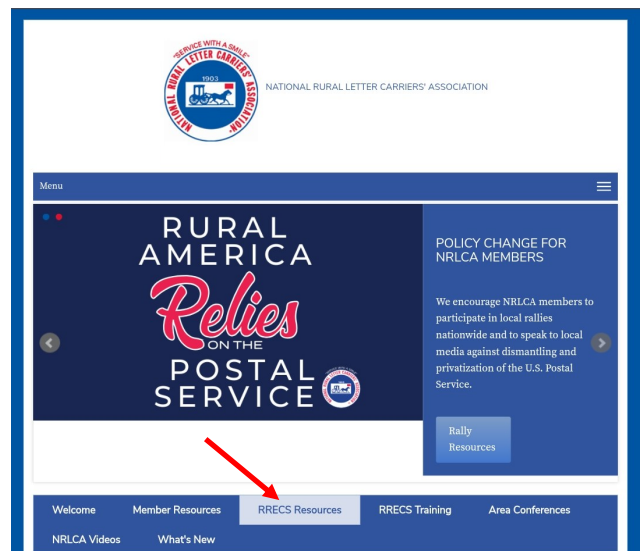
"SERVICE WITH A SMILE"
NATIONAL RURAL LETTER CARRIERS' ASSOCIATION
1903

NATIONAL RURAL LETTER CARRIERS' ASSOCIATION

Menu

RURAL AMERICA Relies ON THE POSTAL SERVICE

POLICY CHANGE FOR NRLCA MEMBERS

We encourage NRLCA members to participate in local rallies nationwide and to speak to local media against dismantling and privatization of the U.S. Postal Service.

Rally Resources

Welcome
Member Resources
RRECS Resources
RRECS Training
Area Conferences
NRLCA Videos
What's New